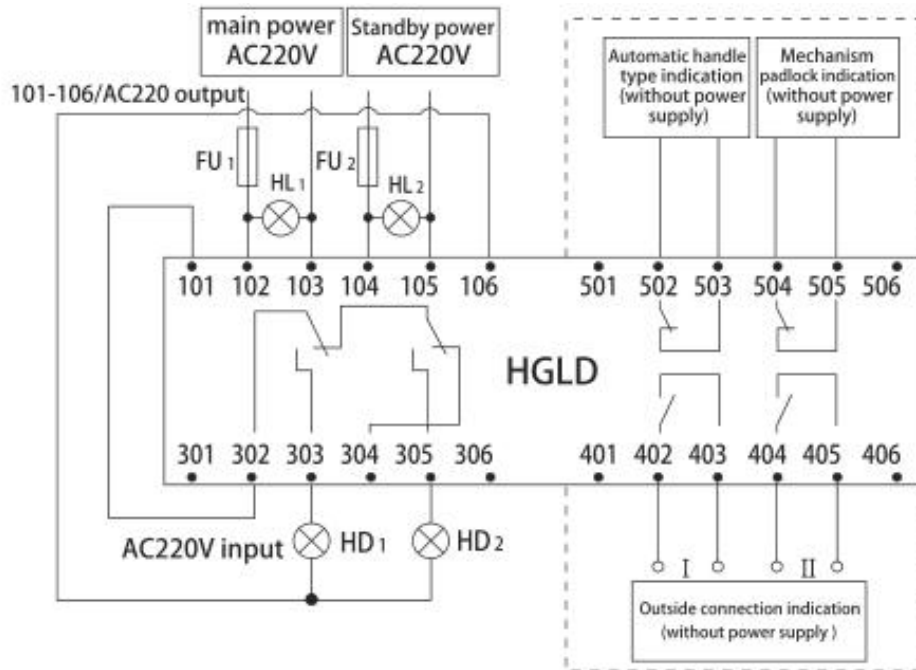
main power
AC220V

Standby power
AC220V

Automatic handle type indication (without power supply)

Mechanism padlock indication (without power supply)

101-106/AC220 output

FU 1
HL 1
FU 2
HL 2

101 102 103 104 105 106
501 502 503 504 505 506

HGLD

301 302 303 304 305 306
401 402 403 404 405 406

AC220V input
HD 1
HD 2

I
II

Outside connection indication (without power supply )